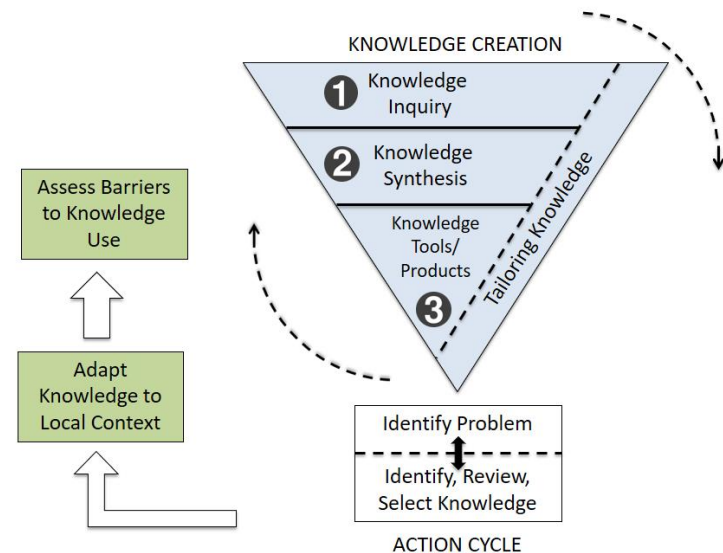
KNOWLEDGE CREATION

1 Knowledge Inquiry

2 Knowledge Synthesis

Knowledge Tools/ Products

3

Tailoring Knowledge

Assess Barriers to Knowledge Use

Adapt Knowledge to Local Context

Identify Problem

Identify, Review, Select Knowledge

ACTION CYCLE